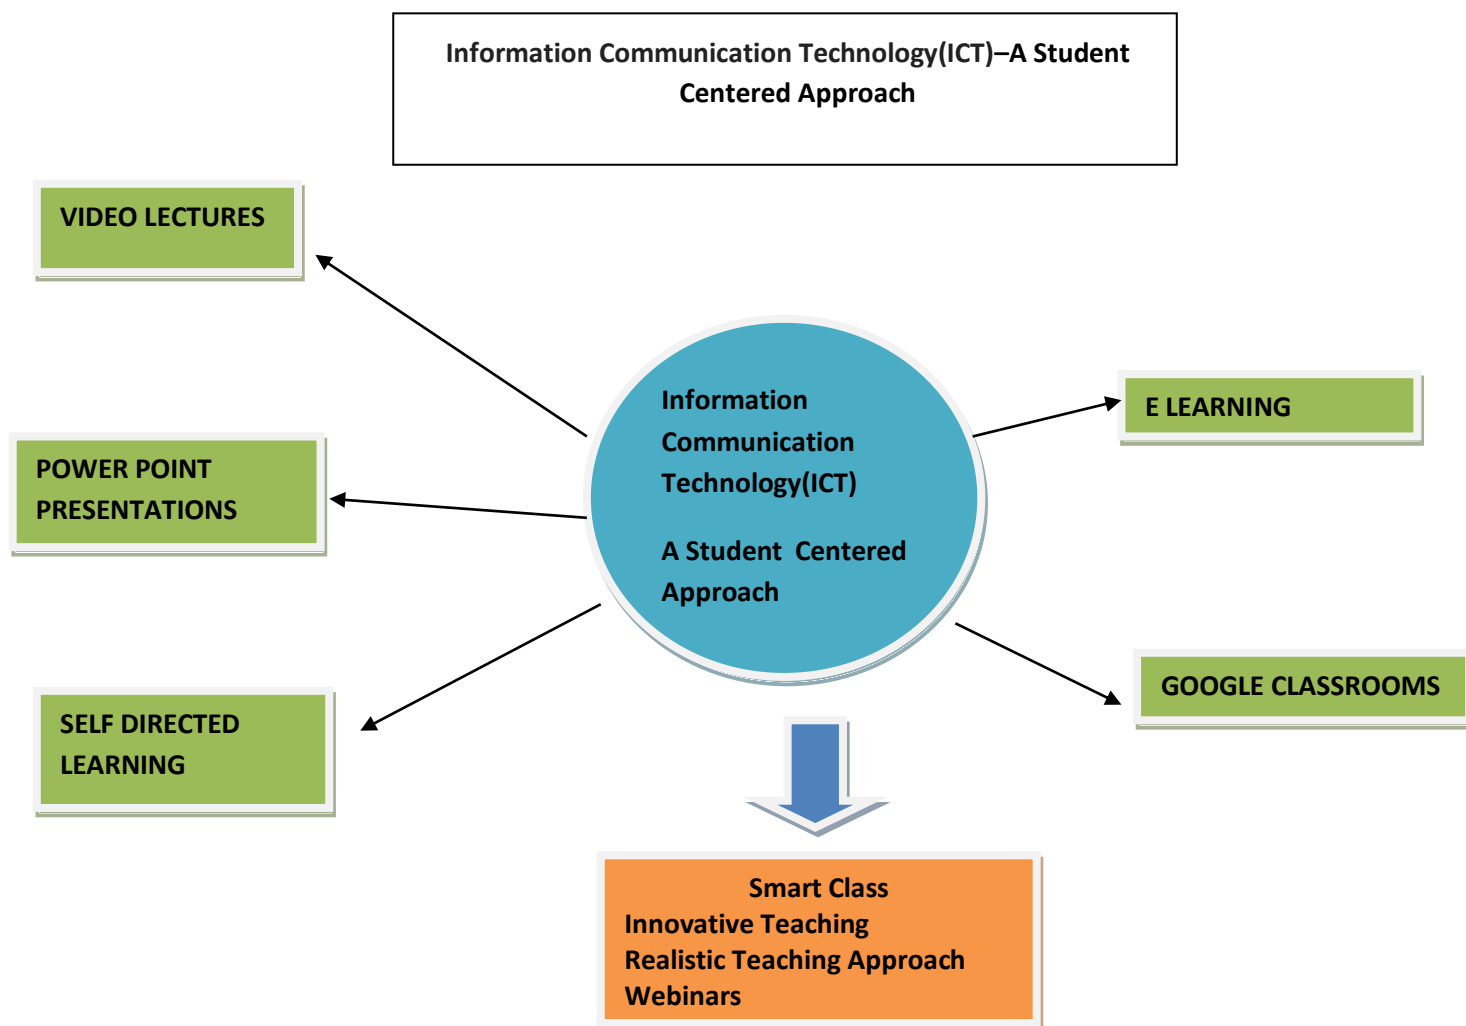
Information Communication Technology(ICT)–A Student Centered Approach

VIDEO LECTURES

Information Communication Technology(ICT)

A Student Centered Approach

E LEARNING

POWER POINT PRESENTATIONS

SELF DIRECTED LEARNING

GOOGLE CLASSROOMS

Smart Class
Innovative Teaching
Realistic Teaching Approach
Webinars